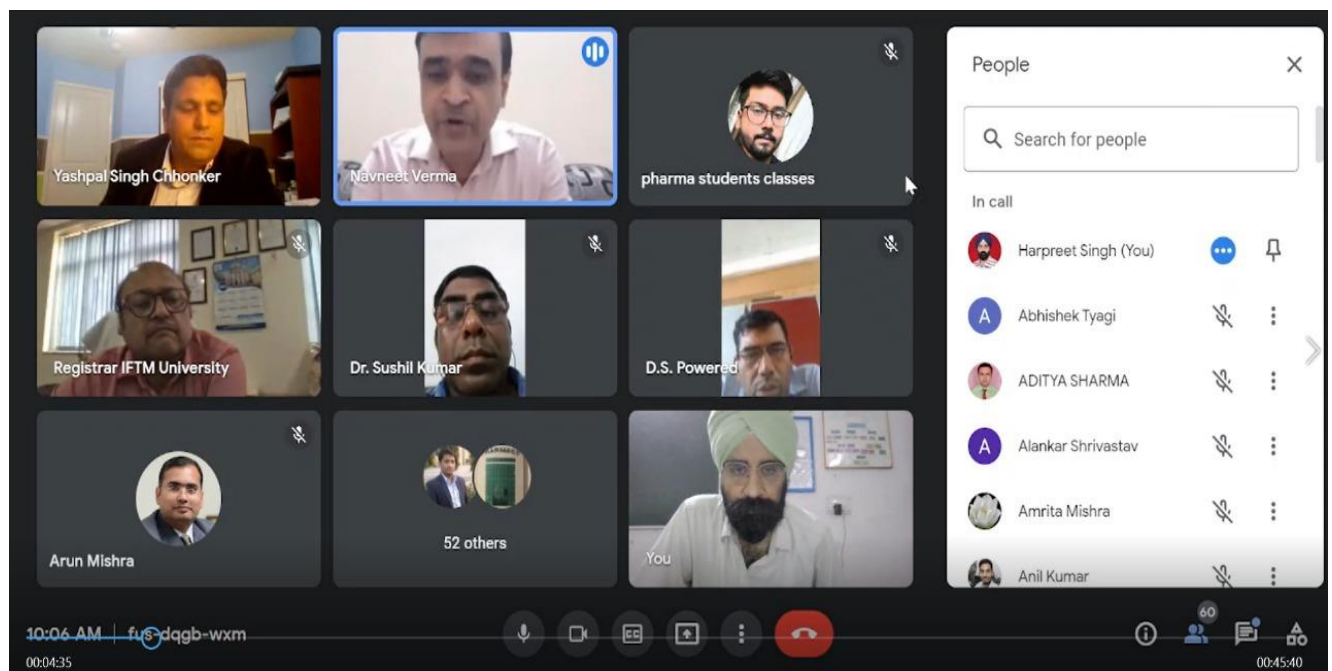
Yashpal Singh Chhonker

Navneet Verma

pharma students classes

Registrar IFTM University

Dr. Sushil Kumar

D.S. Powered

Arun Mishra

52 others

You

People

Search for people

In call

A

Harpreet Singh (You)

Abhishek Tyagi

ADITYA SHARMA

A

Alankar Shrivastav

Amrita Mishra

Anil Kumar

10:06 AM | fus-dqgb-wxm

00:04:35

60

00:45:40